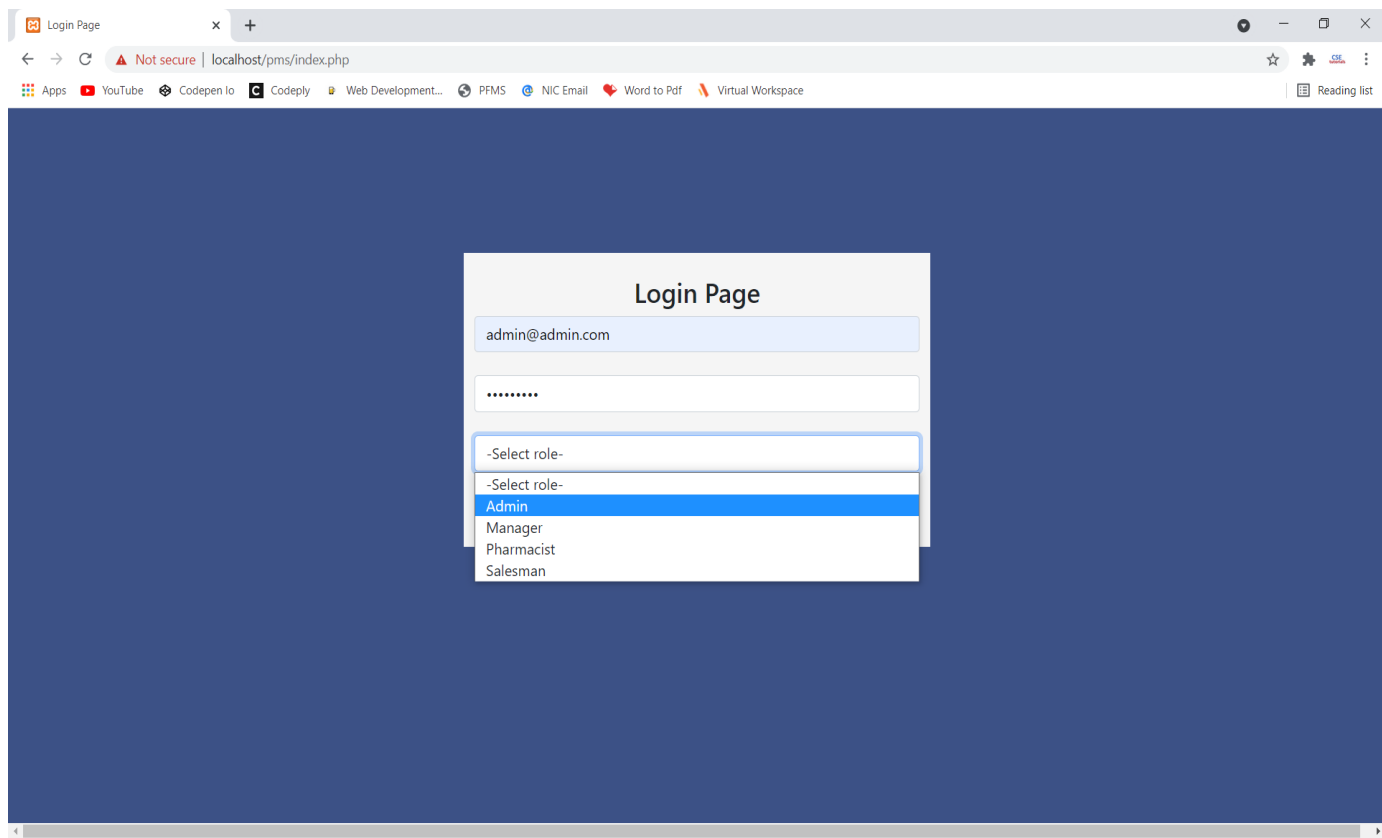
Login Page

Not secure | localhost/pms/index.php

Apps YouTube Codepen Io Codeply Web Development... PFMS NIC Email Word to Pdf Virtual Workspace

Reading list

Login Page

admin@admin.com

•••••••••

-Select role-

-Select role-
Admin
Manager
Pharmacist
Salesman